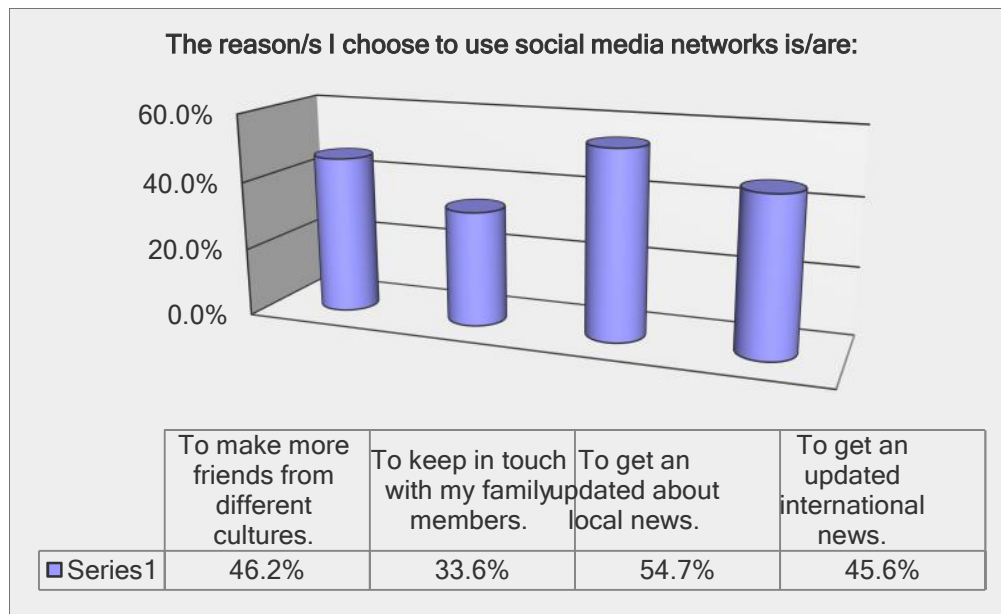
The reason/s I choose to use social media networks is/are:

60.0%
40.0%
20.0%
0.0%

| | To make more friends from different cultures. | To keep in touch with my family members. | To get an updated about local news. | To get an updated international news. |
|---|---|---|---|---|
| Series1 | 46.2% | 33.6% | 54.7% | 45.6% |